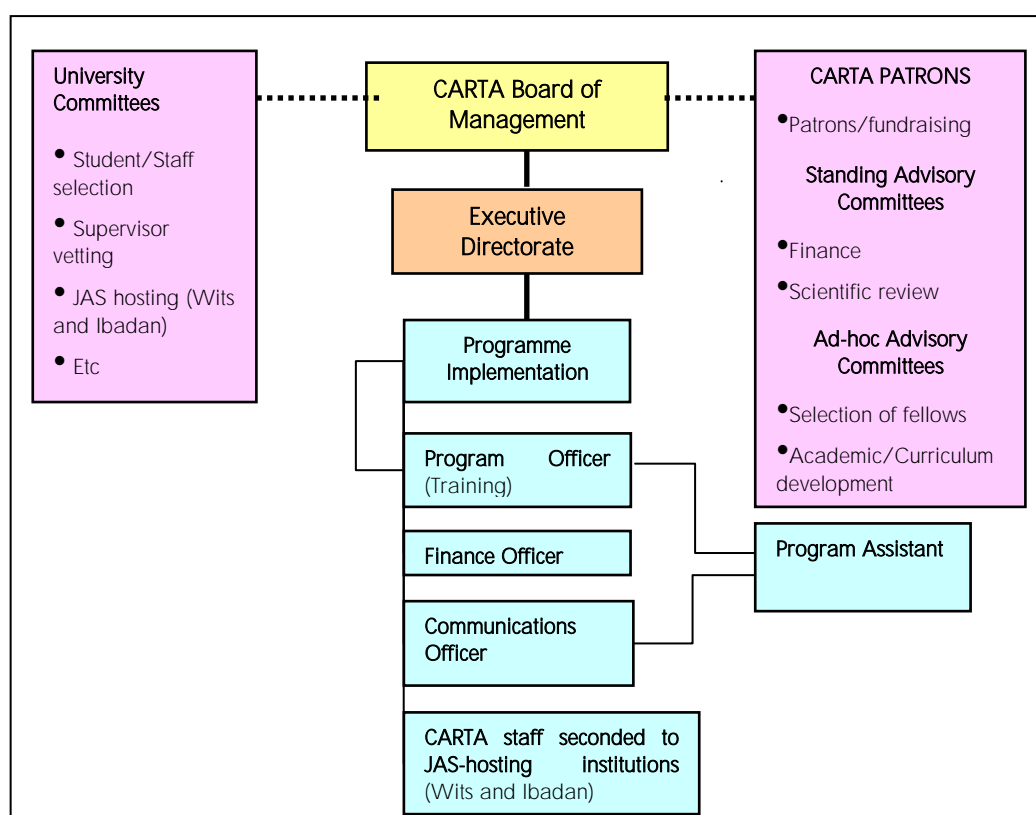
University Committees

• Student/Staff selection

• Supervisor vetting

• JAS hosting (Wits and Ibadan)

• Etc

CARTA Board of Management

Executive Directorate

Programme Implementation

Program Officer (Training)

Finance Officer

Communications Officer

CARTA staff seconded to JAS-hosting institutions (Wits and Ibadan)

CARTA PATRONS

•Patrons/fundraising

Standing Advisory Committees

•Finance

•Scientific review

Ad-hoc Advisory Committees

•Selection of fellows

•Academic/Curriculum development

Program Assistant